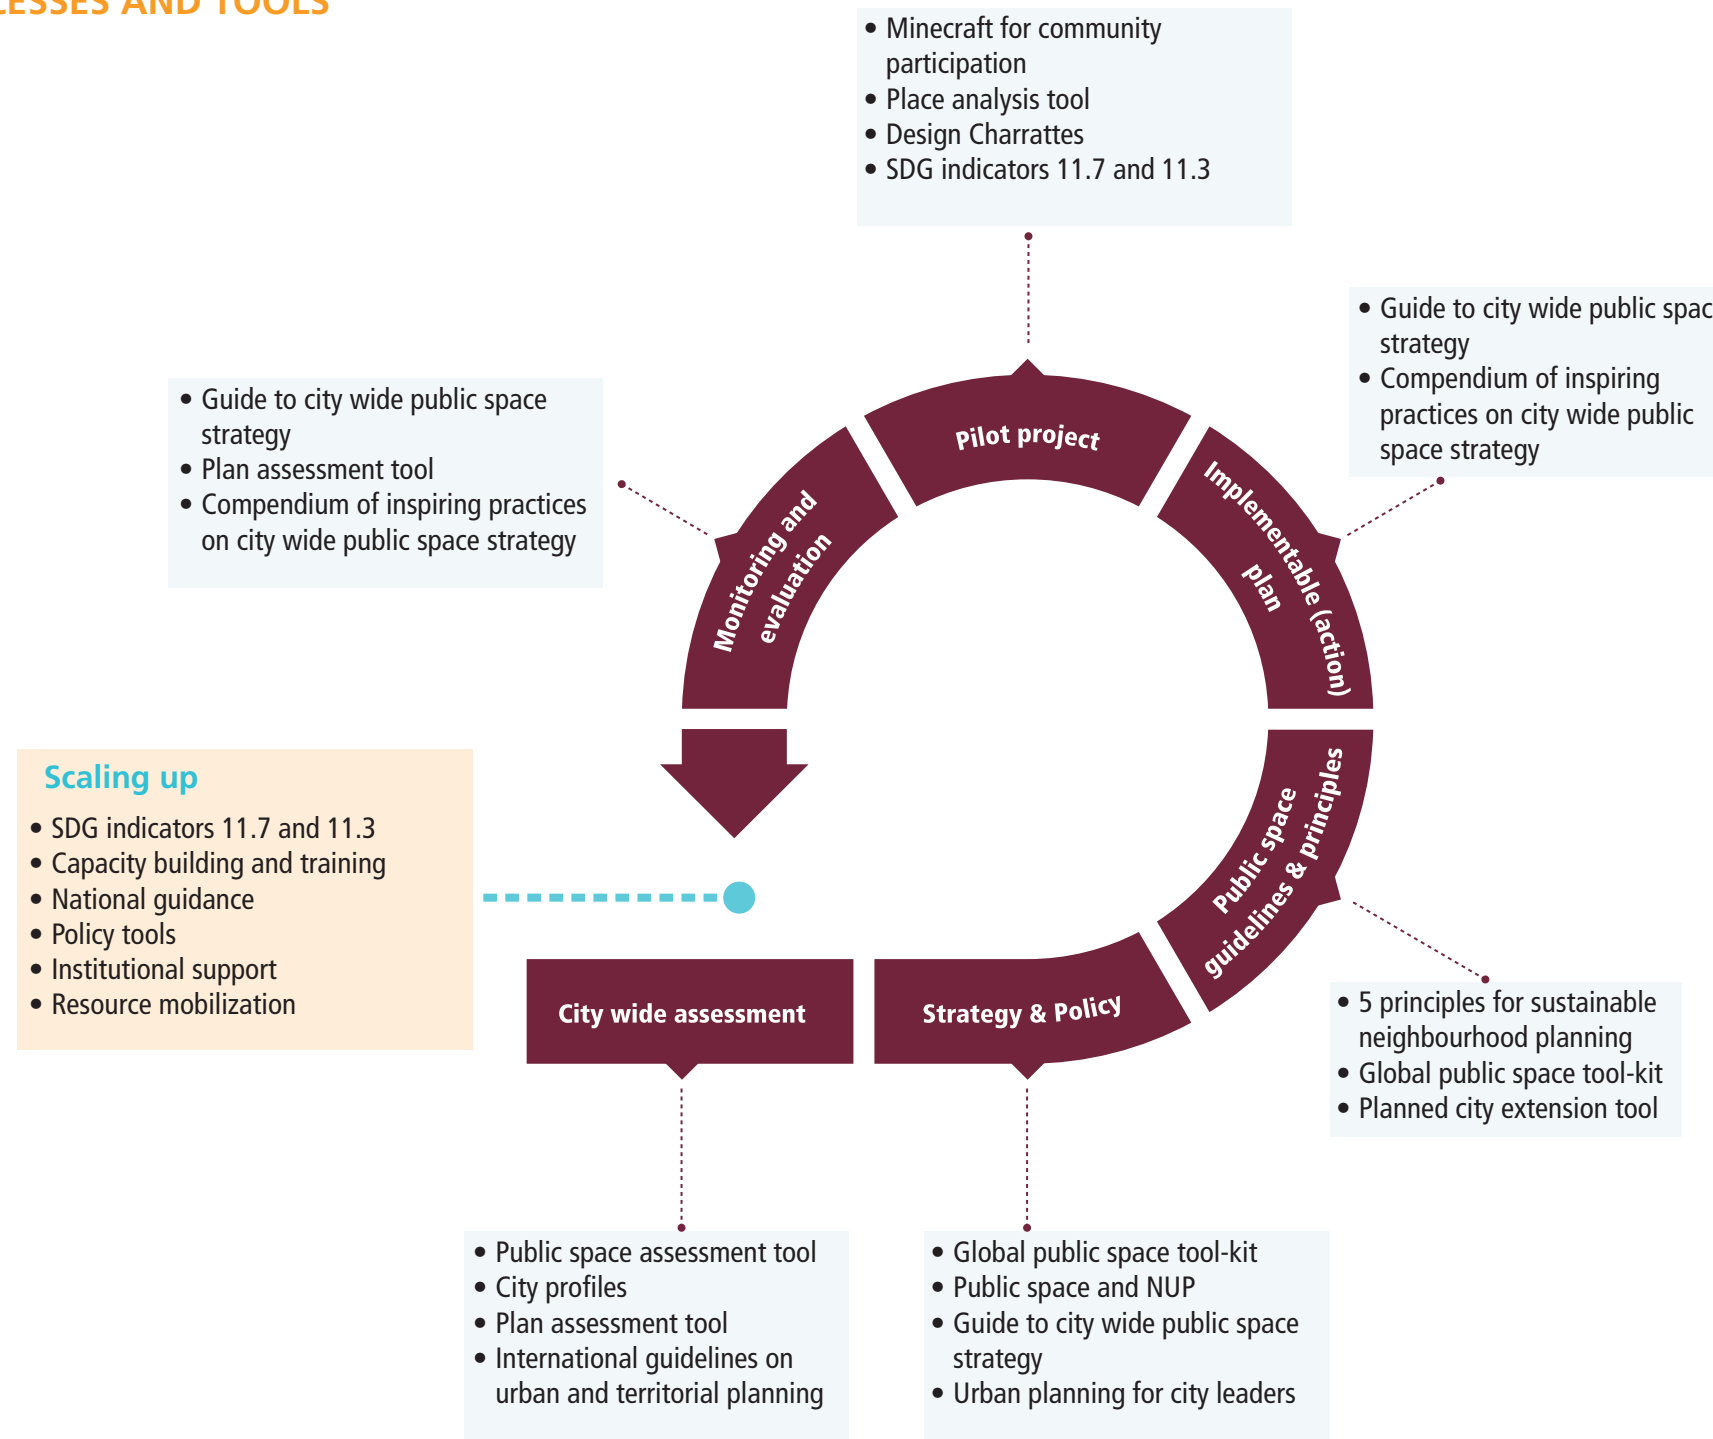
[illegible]ESSES AND TOOLS

• Minecraft for community participation
• Place analysis tool
• Design Charrattes
• SDG indicators 11.7 and 11.3

• Guide to city wide public spac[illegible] strategy
• Compendium of inspiring practices on city wide public space strategy

• Guide to city wide public space strategy
• Plan assessment tool
• Compendium of inspiring practices on city wide public space strategy

Pilot project

Monitoring and evaluation

Implementable (action) plan

Scaling up
• SDG indicators 11.7 and 11.3
• Capacity building and training
• National guidance
• Policy tools
• Institutional support
• Resource mobilization

Public space guidelines & principles

City wide assessment

Strategy & Policy

• 5 principles for sustainable neighbourhood planning
• Global public space tool-kit
• Planned city extension tool

• Public space assessment tool
• City profiles
• Plan assessment tool
• International guidelines on urban and territorial planning

• Global public space tool-kit
• Public space and NUP
• Guide to city wide public space strategy
• Urban planning for city leaders